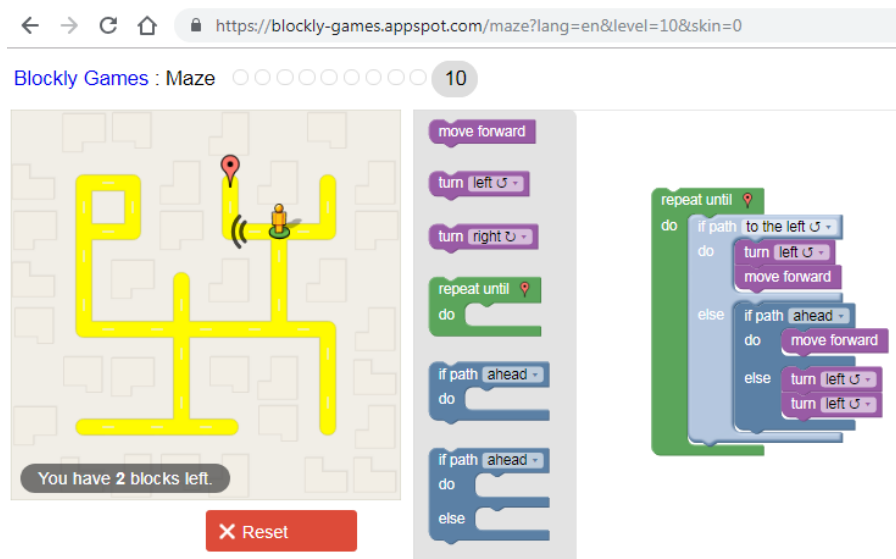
https://blockly-games.appspot.com/maze?lang=en&level=10&skin=0

Blockly Games : Maze 10

You have **2** blocks left.

✕ Reset

move forward

turn left ↺

turn right ↻

repeat until
do

if path ahead
do

if path ahead
do
else

repeat until
do
if path to the left ↺
do
turn left ↺
move forward
else
if path ahead
do
move forward
else
turn left ↺
turn left ↺